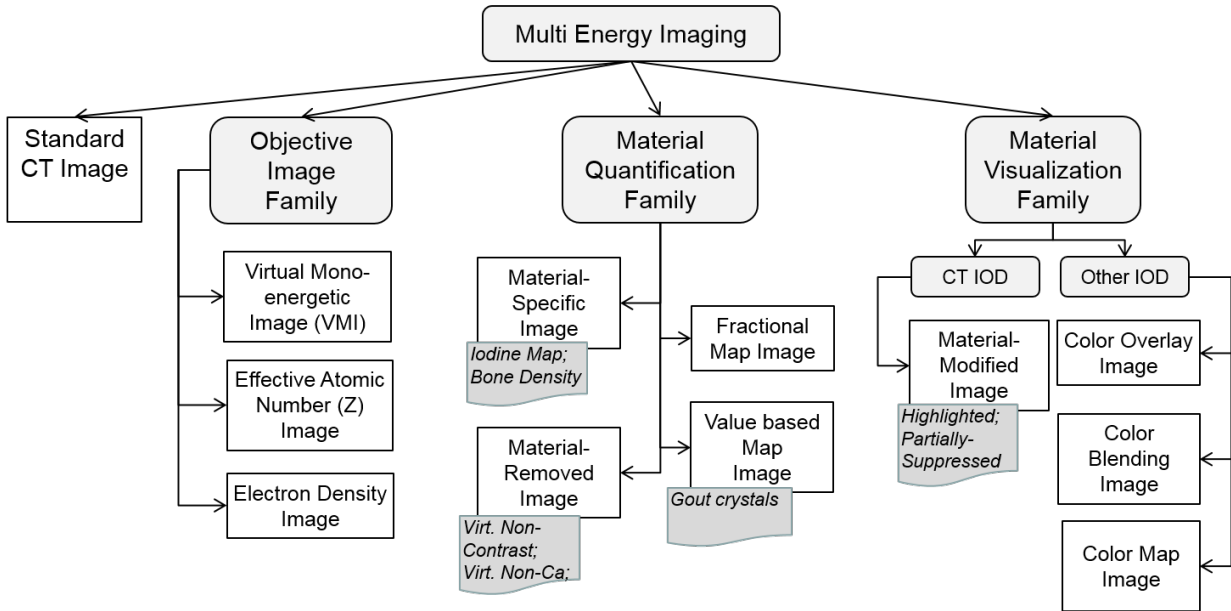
Multi Energy Imaging

Standard CT Image

Objective Image Family

Virtual Monoenergetic Image (VMI)

Effective Atomic Number (Z) Image

Electron Density Image

Material Quantification Family

Material-Specific Image

Iodine Map; Bone Density

Fractional Map Image

Material-Removed Image

Virt. Non-Contrast; Virt. Non-Ca;

Value based Map Image

Gout crystals

Material Visualization Family

CT IOD

Other IOD

Material-Modified Image

Highlighted; Partially-Suppressed

Color Overlay Image

Color Blending Image

Color Map Image